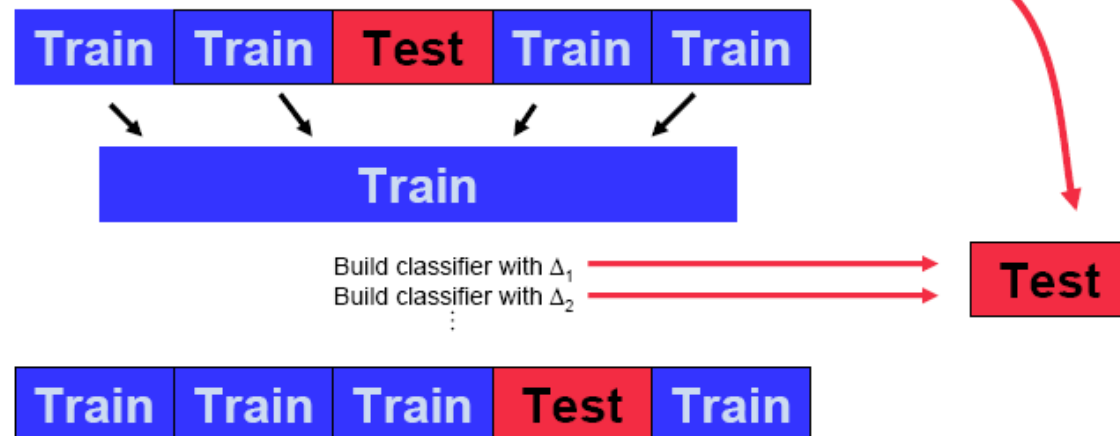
| Train | Train | Test | Train | Train |
|---|---|---|---|---|

Train

Build classifier with $\Delta_1$
Build classifier with $\Delta_2$
⋮

Test

| Train | Train | Train | Test | Train |
|---|---|---|---|---|